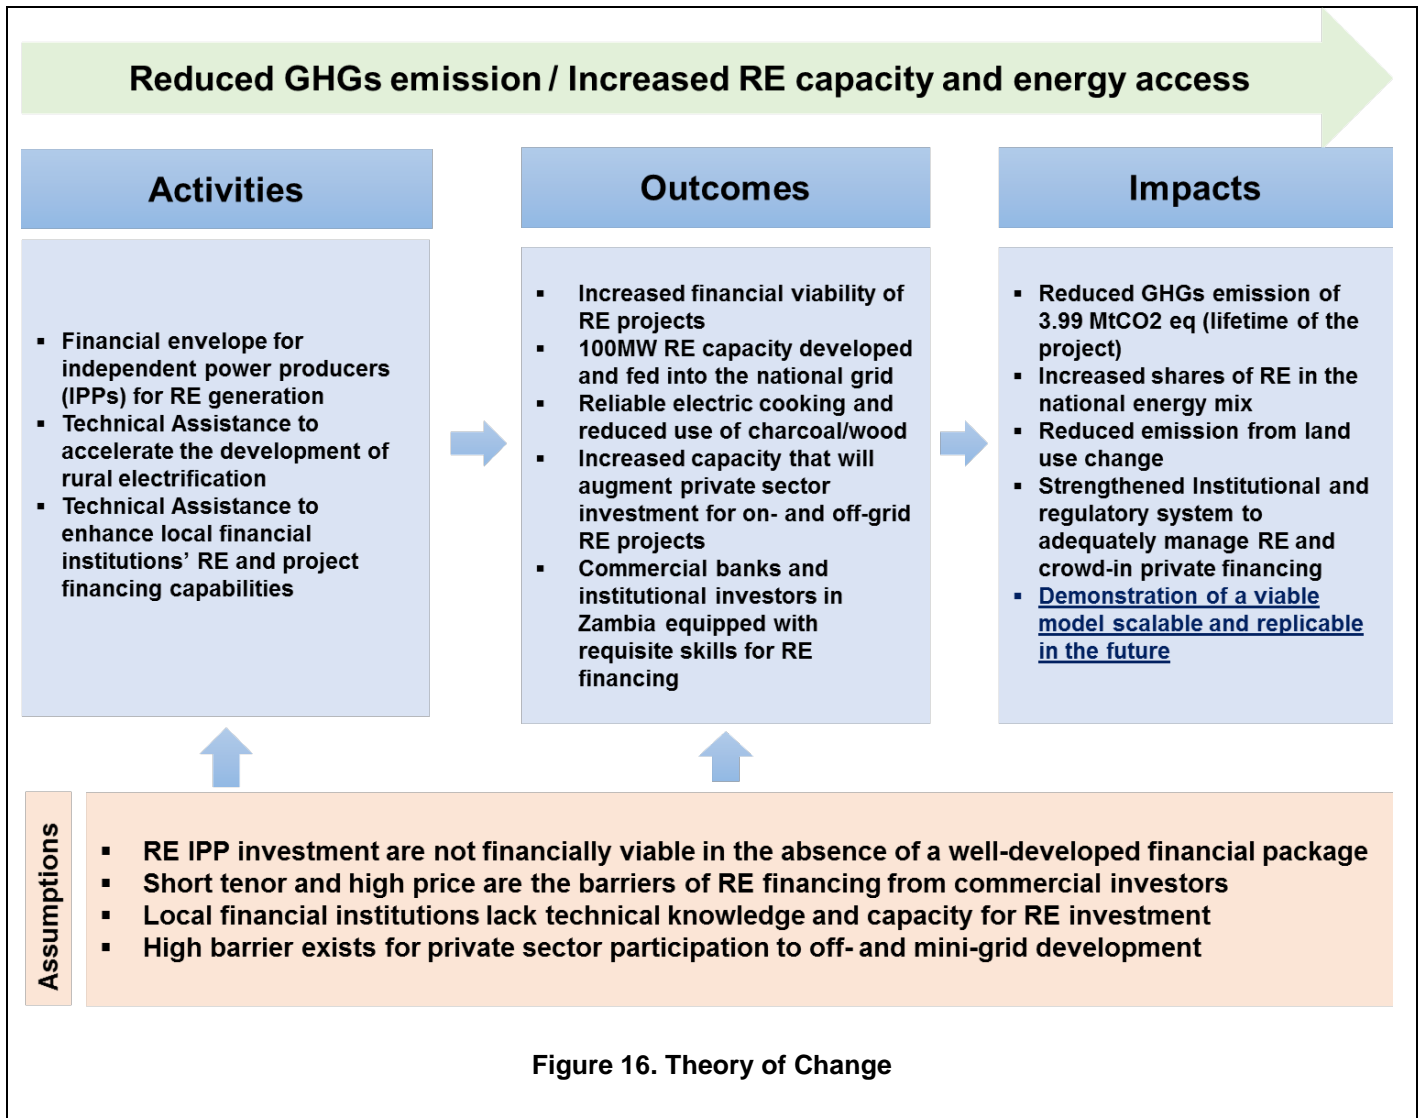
Reduced GHGs emission / Increased RE capacity and energy access

Activities

- Financial envelope for independent power producers (IPPs) for RE generation
- Technical Assistance to accelerate the development of rural electrification
- Technical Assistance to enhance local financial institutions' RE and project financing capabilities

Outcomes

- Increased financial viability of RE projects
- 100MW RE capacity developed and fed into the national grid
- Reliable electric cooking and reduced use of charcoal/wood
- Increased capacity that will augment private sector investment for on- and off-grid RE projects
- Commercial banks and institutional investors in Zambia equipped with requisite skills for RE financing

Impacts

- Reduced GHGs emission of 3.99 MtCO2 eq (lifetime of the project)
- Increased shares of RE in the national energy mix
- Reduced emission from land use change
- Strengthened Institutional and regulatory system to adequately manage RE and crowd-in private financing
- Demonstration of a viable model scalable and replicable in the future

Assumptions

- RE IPP investment are not financially viable in the absence of a well-developed financial package
- Short tenor and high price are the barriers of RE financing from commercial investors
- Local financial institutions lack technical knowledge and capacity for RE investment
- High barrier exists for private sector participation to off- and mini-grid development

Figure 16. Theory of Change